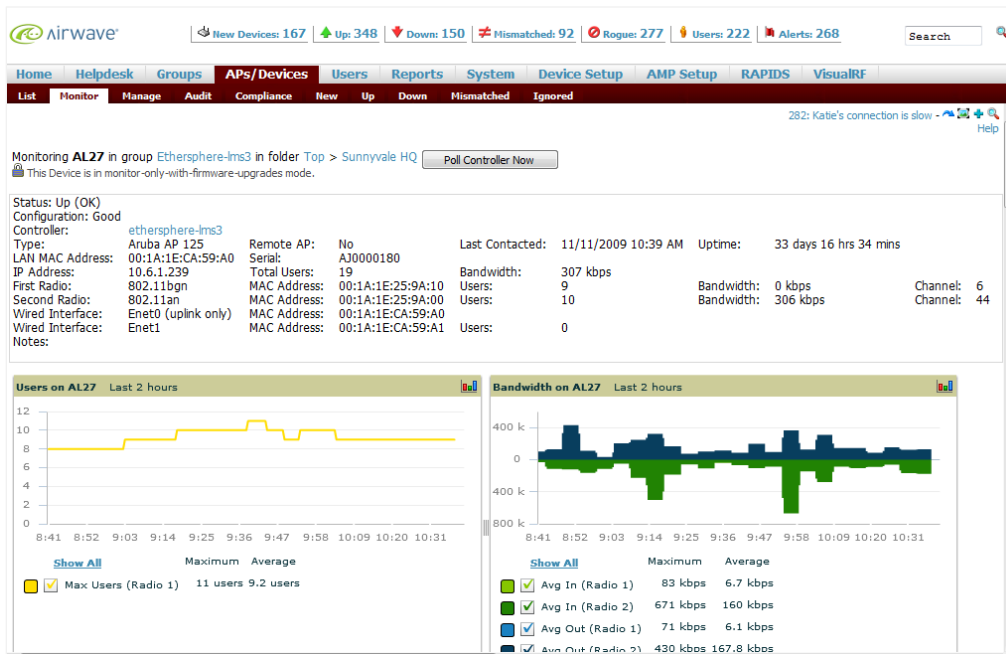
airwave

New Devices: 167 | Up: 348 | Down: 150 | Mismatched: 92 | Rogue: 277 | Users: 222 | Alerts: 268

Search

Home | Helpdesk | Groups | APs/Devices | Users | Reports | System | Device Setup | AMP Setup | RAPIDS | VisualRF

List | Monitor | Manage | Audit | Compliance | New | Up | Down | Mismatched | Ignored

282: Katie's connection is slow -
Help

Monitoring AL27 in group Ethersphere-lms3 in folder Top > Sunnyvale HQ
Poll Controller Now
This Device is in monitor-only-with-firmware-upgrades mode.

Status: Up (OK)
Configuration: Good
Controller: ethersphere-lms3

| | | | | | | | | | |
|---|---|---|---|---|---|---|---|---|---|
| Type: | Aruba AP 125 | Remote AP: | No | Last Contacted: | 11/11/2009 10:39 AM | Uptime: | 33 days 16 hrs 34 mins | | |
| LAN MAC Address: | 00:1A:1E:CA:59:A0 | Serial: | AJ0000180 | | | | | | |
| IP Address: | 10.6.1.239 | Total Users: | 19 | Bandwidth: | 307 kbps | | | | |
| First Radio: | 802.11bgn | MAC Address: | 00:1A:1E:25:9A:10 | Users: | 9 | Bandwidth: | 0 kbps | Channel: | 6 |
| Second Radio: | 802.11an | MAC Address: | 00:1A:1E:25:9A:00 | Users: | 10 | Bandwidth: | 306 kbps | Channel: | 44 |
| Wired Interface: | Enet0 (uplink only) | MAC Address: | 00:1A:1E:CA:59:A0 | | | | | | |
| Wired Interface: | Enet1 | MAC Address: | 00:1A:1E:CA:59:A1 | Users: | 0 | | | | |

Notes:

Users on AL27 Last 2 hours

12
10
8
6
4
2
0
8:41 8:52 9:03 9:14 9:25 9:36 9:47 9:58 10:09 10:20 10:31

Show All Maximum Average
Max Users (Radio 1) 11 users 9.2 users

Bandwidth on AL27 Last 2 hours

400 k
0
400 k
800 k
8:41 8:52 9:03 9:14 9:25 9:36 9:47 9:58 10:09 10:20 10:31

Show All Maximum Average
Avg In (Radio 1) 83 kbps 6.7 kbps
Avg In (Radio 2) 671 kbps 160 kbps
Avg Out (Radio 1) 71 kbps 6.1 kbps
Avg Out (Radio 2) 430 kbps 167.8 kbps